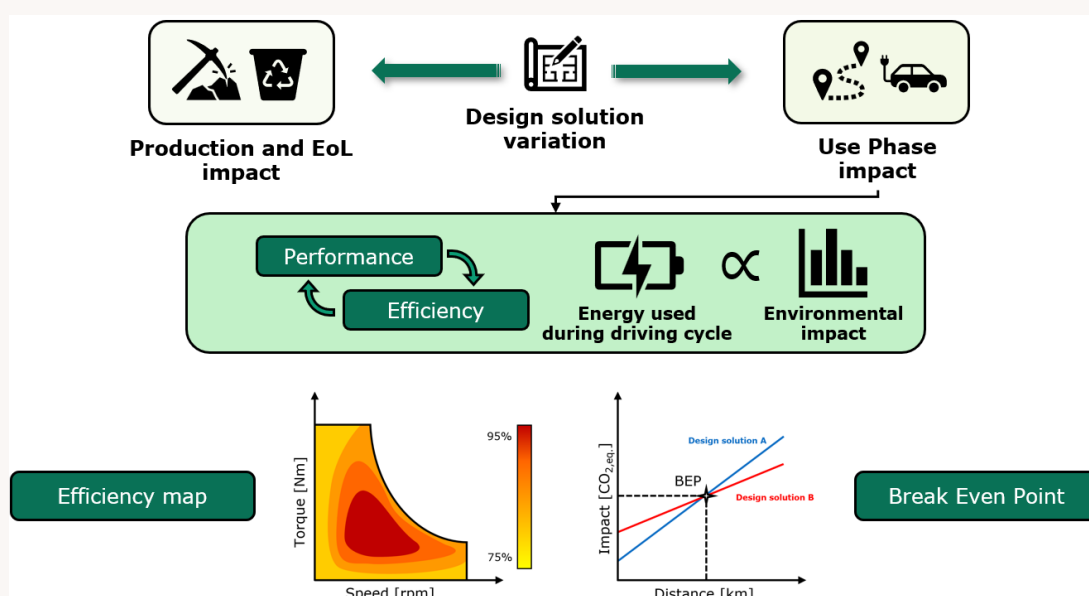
Design solution variation

Production and EoL impact

Use Phase impact

Performance

Efficiency

Energy used during driving cycle

$\propto$

Environmental impact

Efficiency map

Torque [Nm]

Speed [rpm]

95%

75%

Impact [$CO_{2,eq.}$]

Design solution A

BEP

Design solution B

Distance [km]

Break Even Point